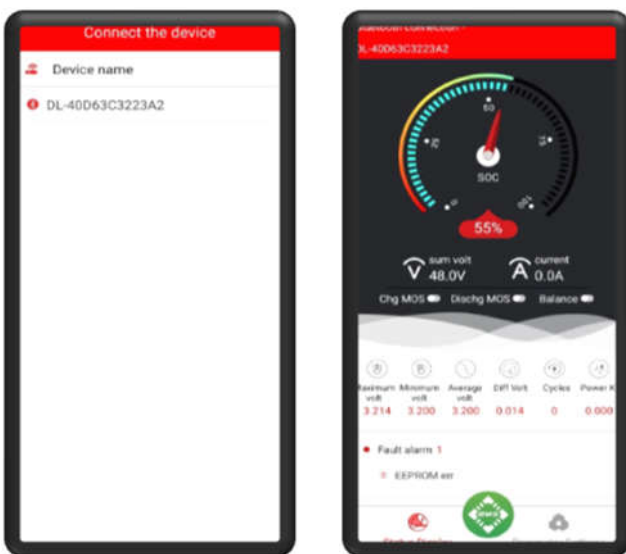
Connect the device

Device name

DL-40D63C3223A2

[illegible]

DL-40D63C3223A2

50

SOC

55%

sum volt 48.0V

current 0.0A

Chg MOS

Dischg MOS

Balance

Maximum volt 3.214

Minimum volt 3.200

Average volt 3.200

Diff Volt 0.014

Cycles 0

Power K 0.000

Fault alarm 1

EEPROM err

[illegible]